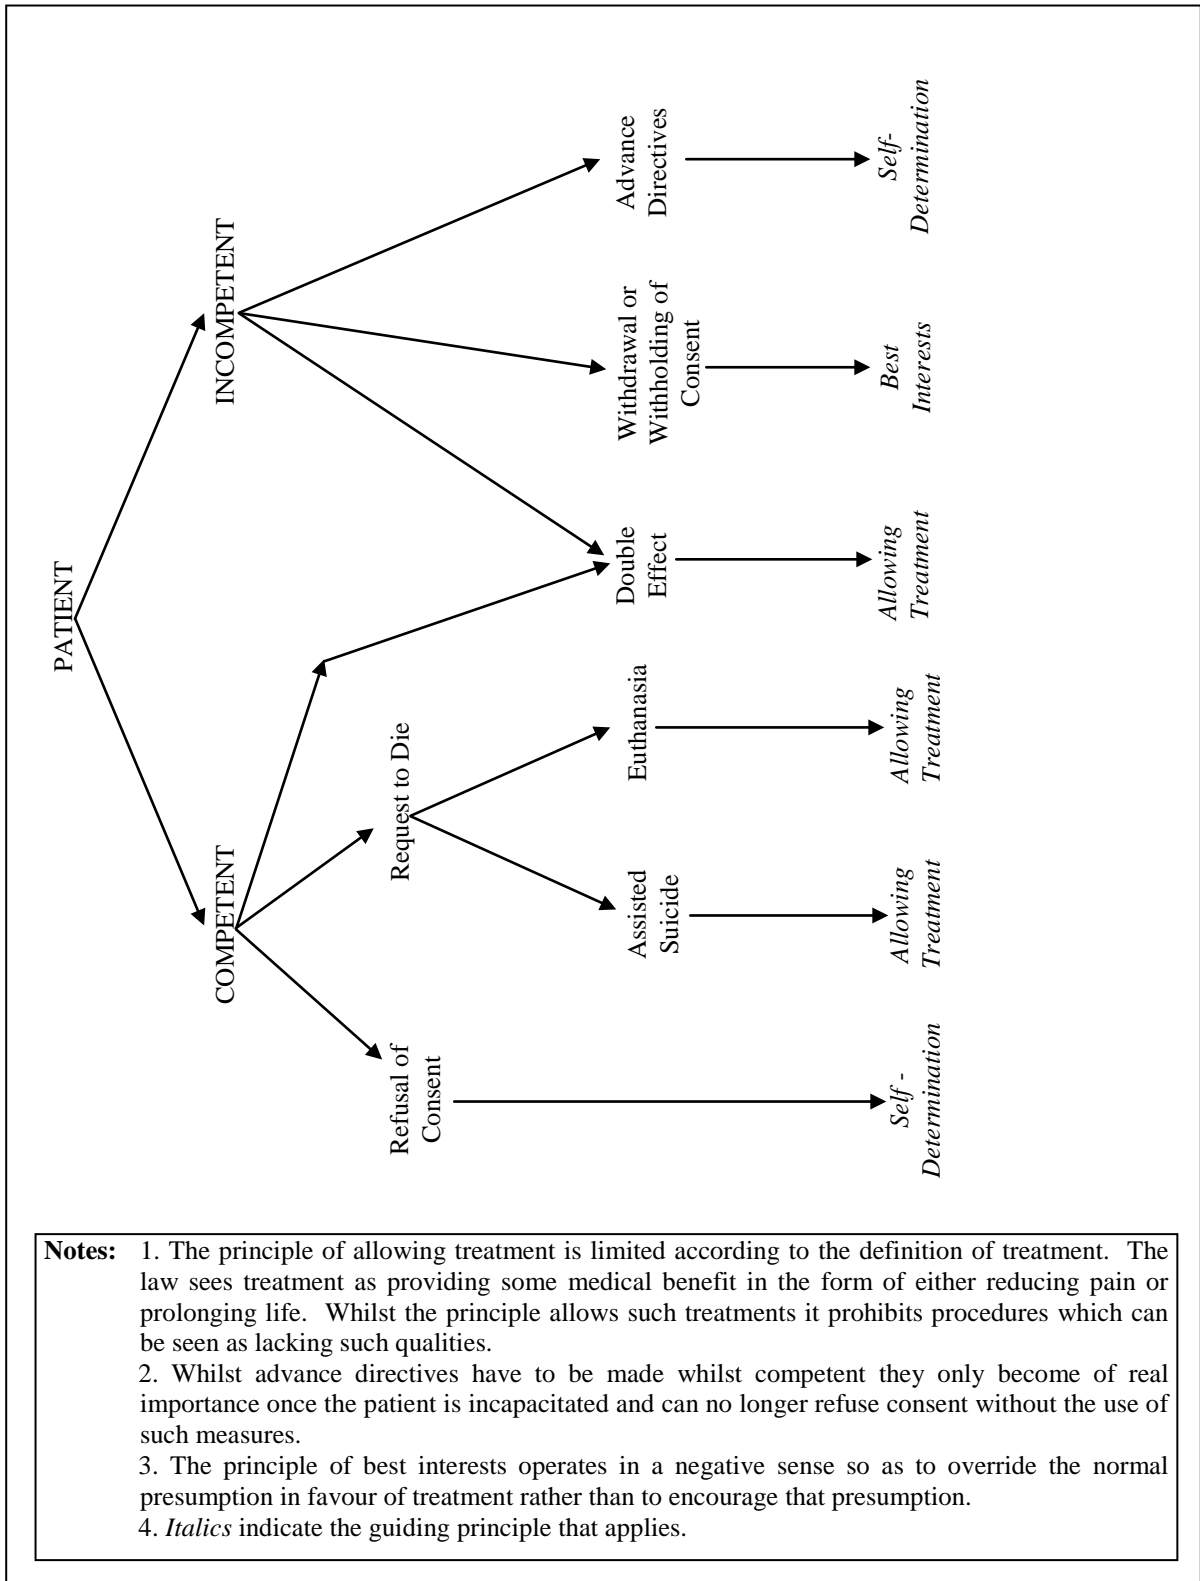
PATIENT

INCOMPETENT

COMPETENT

Advance Directives

*Self-Determination*

Withdrawal or Withholding of Consent

*Best Interests*

Double Effect

*Allowing Treatment*

Request to Die

Euthanasia

*Allowing Treatment*

Assisted Suicide

*Allowing Treatment*

Refusal of Consent

*Self - Determination*

**Notes:** 1. The principle of allowing treatment is limited according to the definition of treatment. The law sees treatment as providing some medical benefit in the form of either reducing pain or prolonging life. Whilst the principle allows such treatments it prohibits procedures which can be seen as lacking such qualities.
2. Whilst advance directives have to be made whilst competent they only become of real importance once the patient is incapacitated and can no longer refuse consent without the use of such measures.
3. The principle of best interests operates in a negative sense so as to override the normal presumption in favour of treatment rather than to encourage that presumption.
4. *Italics* indicate the guiding principle that applies.